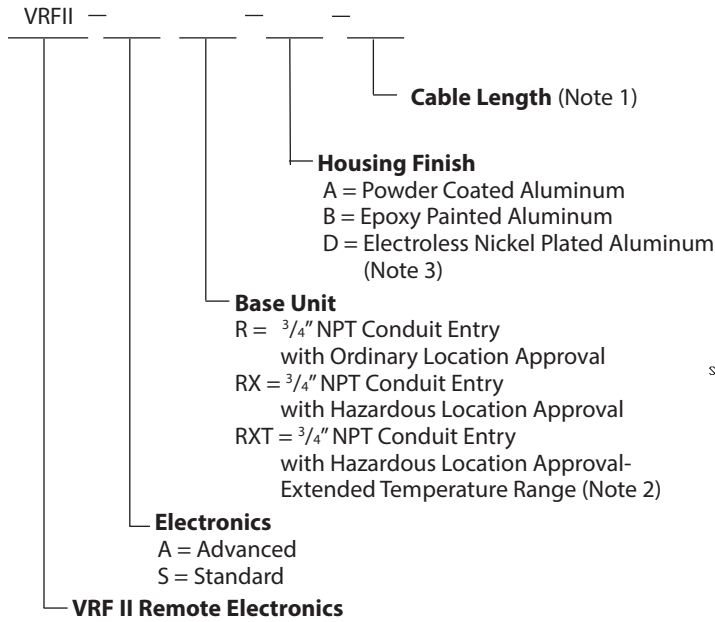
VRFII — — —

**Cable Length** (Note 1)

**Housing Finish**
A = Powder Coated Aluminum
B = Epoxy Painted Aluminum
D = Electroless Nickel Plated Aluminum (Note 3)

**Base Unit**
R = $^3/_4$" NPT Conduit Entry with Ordinary Location Approval
RX = $^3/_4$" NPT Conduit Entry with Hazardous Location Approval
RXT = $^3/_4$" NPT Conduit Entry with Hazardous Location Approval-Extended Temperature Range (Note 2)

s

**Electronics**
A = Advanced
S = Standard

**VRF II Remote Electronics**